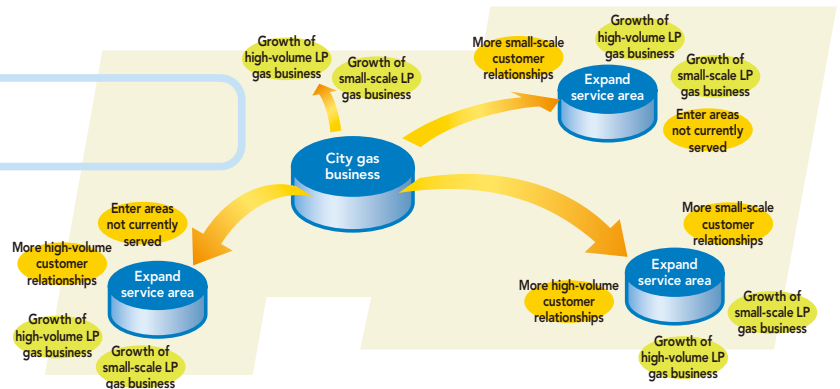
Growth of high-volume LP gas business

Growth of small-scale LP gas business

More small-scale customer relationships

Growth of high-volume LP gas business

Growth of small-scale LP gas business

Expand service area

Enter areas not currently served

City gas business

Enter areas not currently served

More high-volume customer relationships

Expand service area

Growth of high-volume LP gas business

Growth of small-scale LP gas business

More small-scale customer relationships

More high-volume customer relationships

Expand service area

Growth of small-scale LP gas business

Growth of high-volume LP gas business